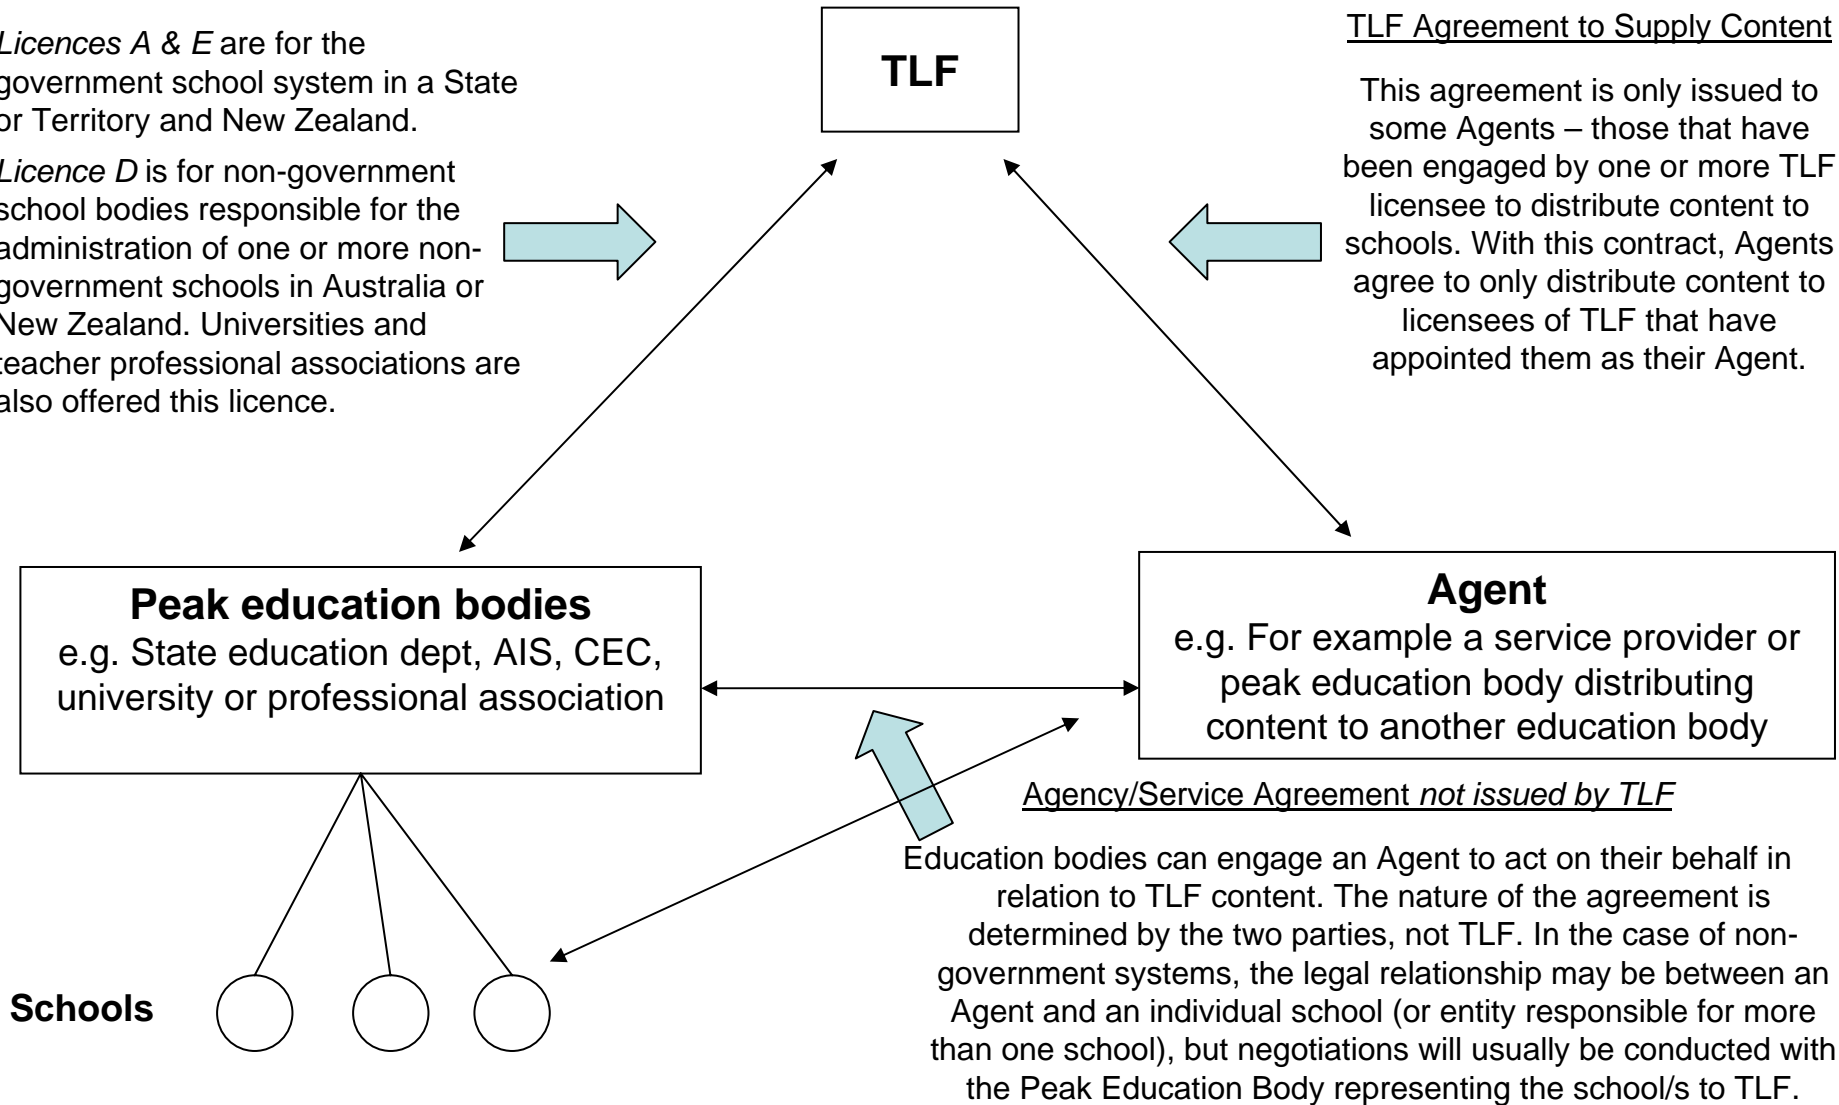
Licences A & E are for the government school system in a State or Territory and New Zealand.

Licence D is for non-government school bodies responsible for the administration of one or more non-government schools in Australia or New Zealand. Universities and teacher professional associations are also offered this licence.

TLF

TLF Agreement to Supply Content

This agreement is only issued to some Agents – those that have been engaged by one or more TLF licensee to distribute content to schools. With this contract, Agents agree to only distribute content to licensees of TLF that have appointed them as their Agent.

Peak education bodies
e.g. State education dept, AIS, CEC, university or professional association

Agent
e.g. For example a service provider or peak education body distributing content to another education body

Agency/Service Agreement not issued by TLF

Education bodies can engage an Agent to act on their behalf in relation to TLF content. The nature of the agreement is determined by the two parties, not TLF. In the case of non-government systems, the legal relationship may be between an Agent and an individual school (or entity responsible for more than one school), but negotiations will usually be conducted with the Peak Education Body representing the school/s to TLF.

Schools